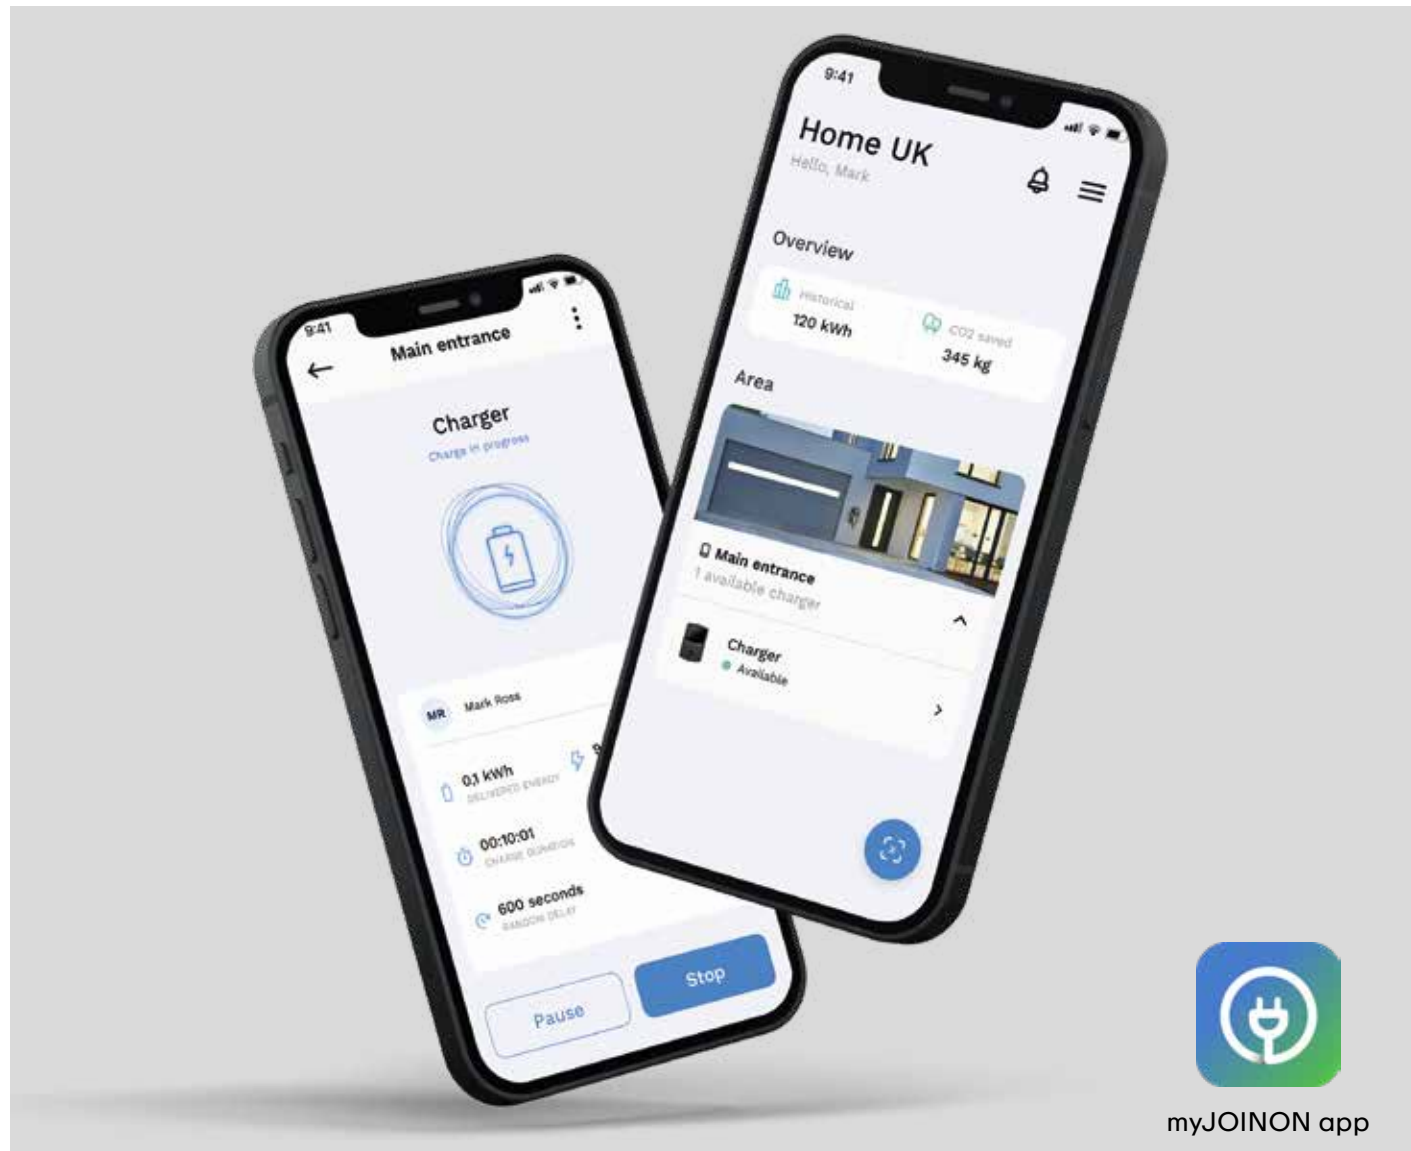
9:41

Main entrance

Charger

Charge in progress

MR Mark Ross

0,1 kWh
DELIVERED ENERGY

00:10:01
CHARGE DURATION

600 seconds
RANDOM DELAY

Pause

Stop

9:41

Home UK

Hello, Mark

Overview

Historical
120 kWh

CO2 saved
345 kg

Area

Main entrance
1 available charger

Charger
Available

myJOINON app